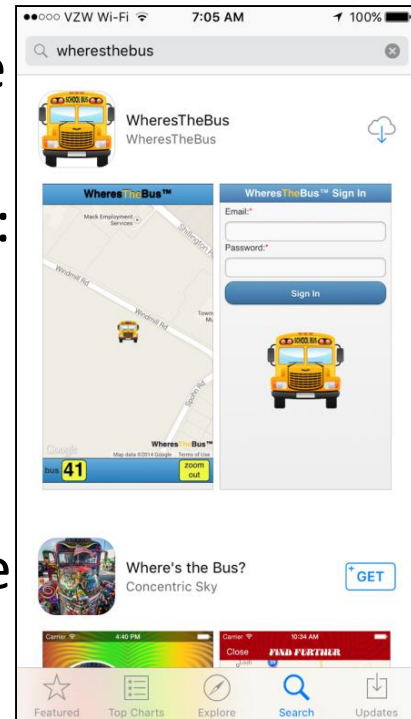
●●○○○ VZW Wi-Fi 7:05 AM 100%

wherestthebus

SCHOOL BUS

WheresTheBus
WheresTheBus

WheresTheBus™

Mack Employment Services

Shillington Rd

Windmill Rd

Windmill Rd

Town Mo School

South Rd

Google

WheresTheBus™

Map data ©2014 Google Terms of Use

bus 41

zoom out

WheresTheBus™ Sign In

Email:*

Password:*

Sign In

SCHOOL BUS

Where's the Bus?
Concentric Sky

GET

Carrier 4:40 PM

Carrier 10:34 AM

Close FIND FURTHER

Featured Top Charts Explore Search Updates